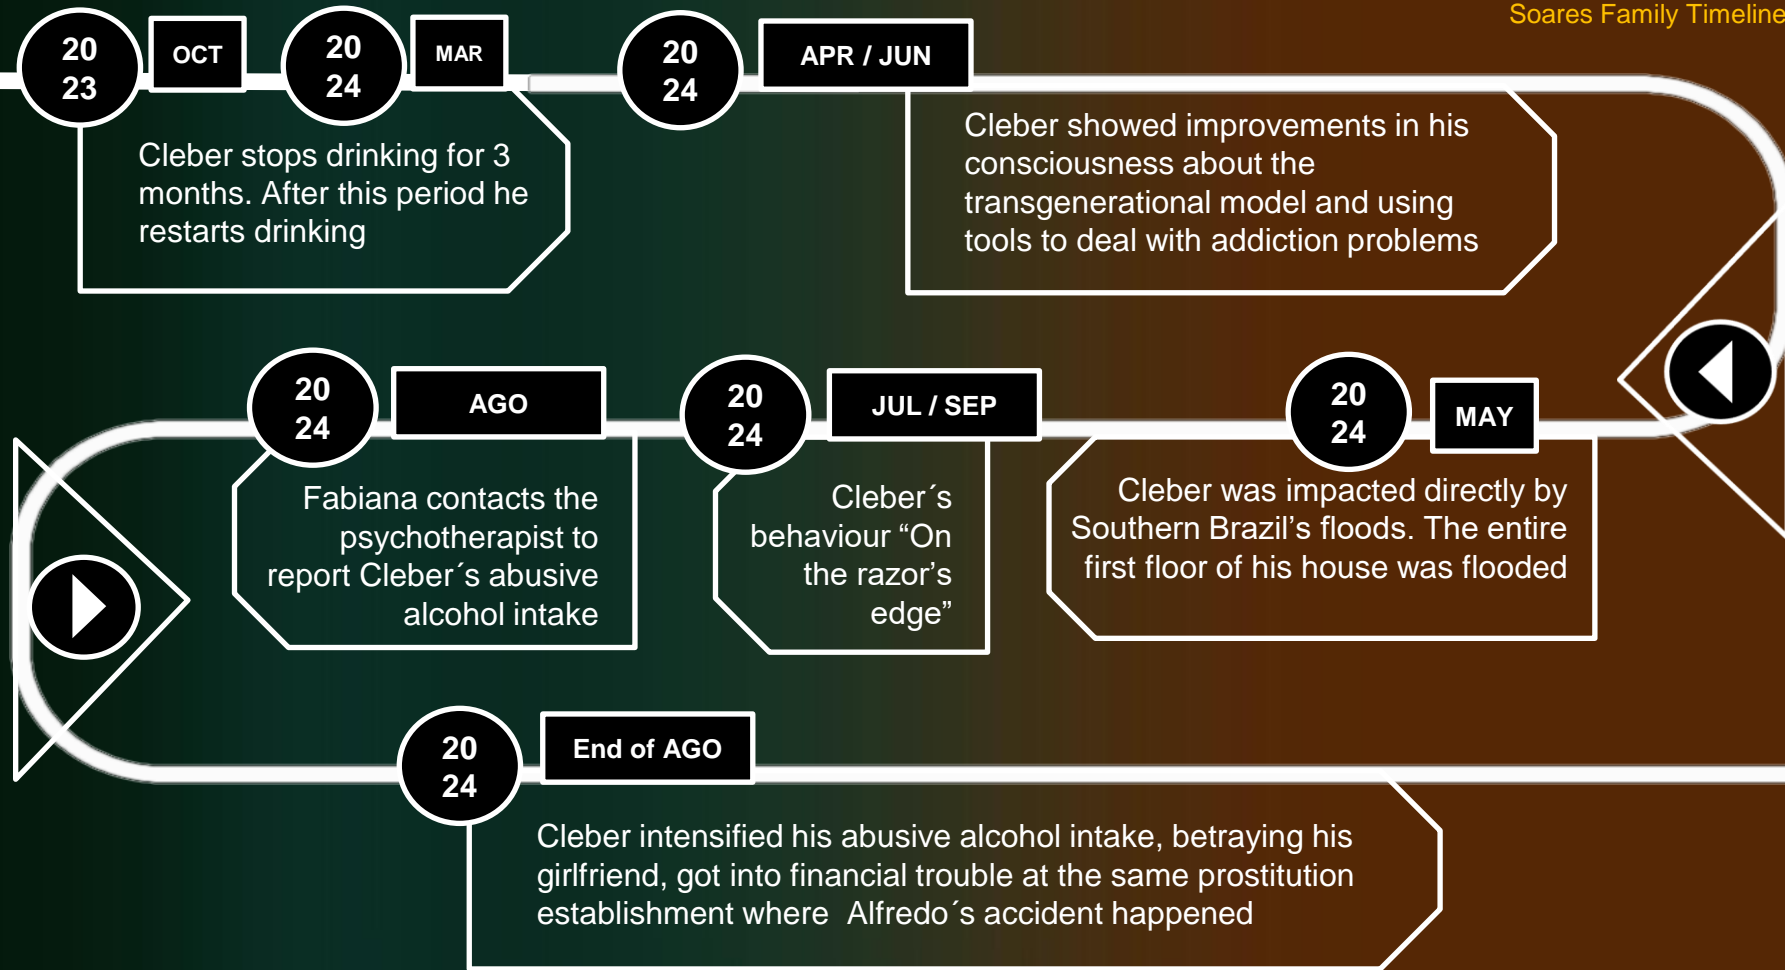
Soares Family Timeline

2023 OCT

2024 MAR

Cleber stops drinking for 3 months. After this period he restarts drinking

2024 APR / JUN

Cleber showed improvements in his consciousness about the transgenerational model and using tools to deal with addiction problems

2024 AGO

Fabiana contacts the psychotherapist to report Cleber´s abusive alcohol intake

2024 JUL / SEP

Cleber´s behaviour “On the razor’s edge”

2024 MAY

Cleber was impacted directly by Southern Brazil’s floods. The entire first floor of his house was flooded

2024 End of AGO

Cleber intensified his abusive alcohol intake, betraying his girlfriend, got into financial trouble at the same prostitution establishment where Alfredo´s accident happened